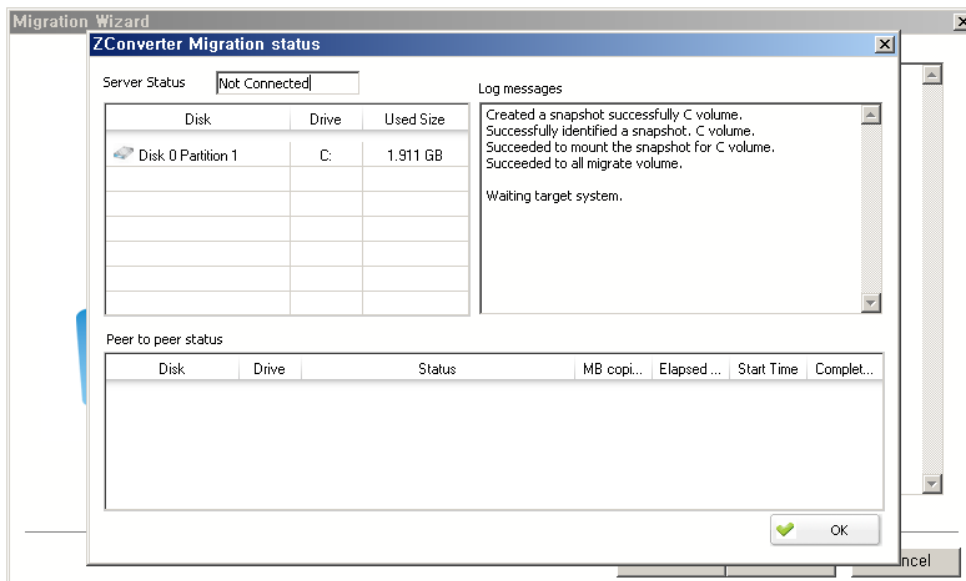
Migration Wizard

ZConverter Migration status

Server Status Not Connected

| Disk | Drive | Used Size |
|---|---|---|
| Disk 0 Partition 1 | C: | 1.911 GB |

Log messages

Created a snapshot successfully C volume.
Successfully identified a snapshot. C volume.
Succeeded to mount the snapshot for C volume.
Succeeded to all migrate volume.

Waiting target system.

Peer to peer status

| Disk | Drive | Status | MB copi... | Elapsed ... | Start Time | Complet... |
|---|---|---|---|---|---|---|

OK

ncel